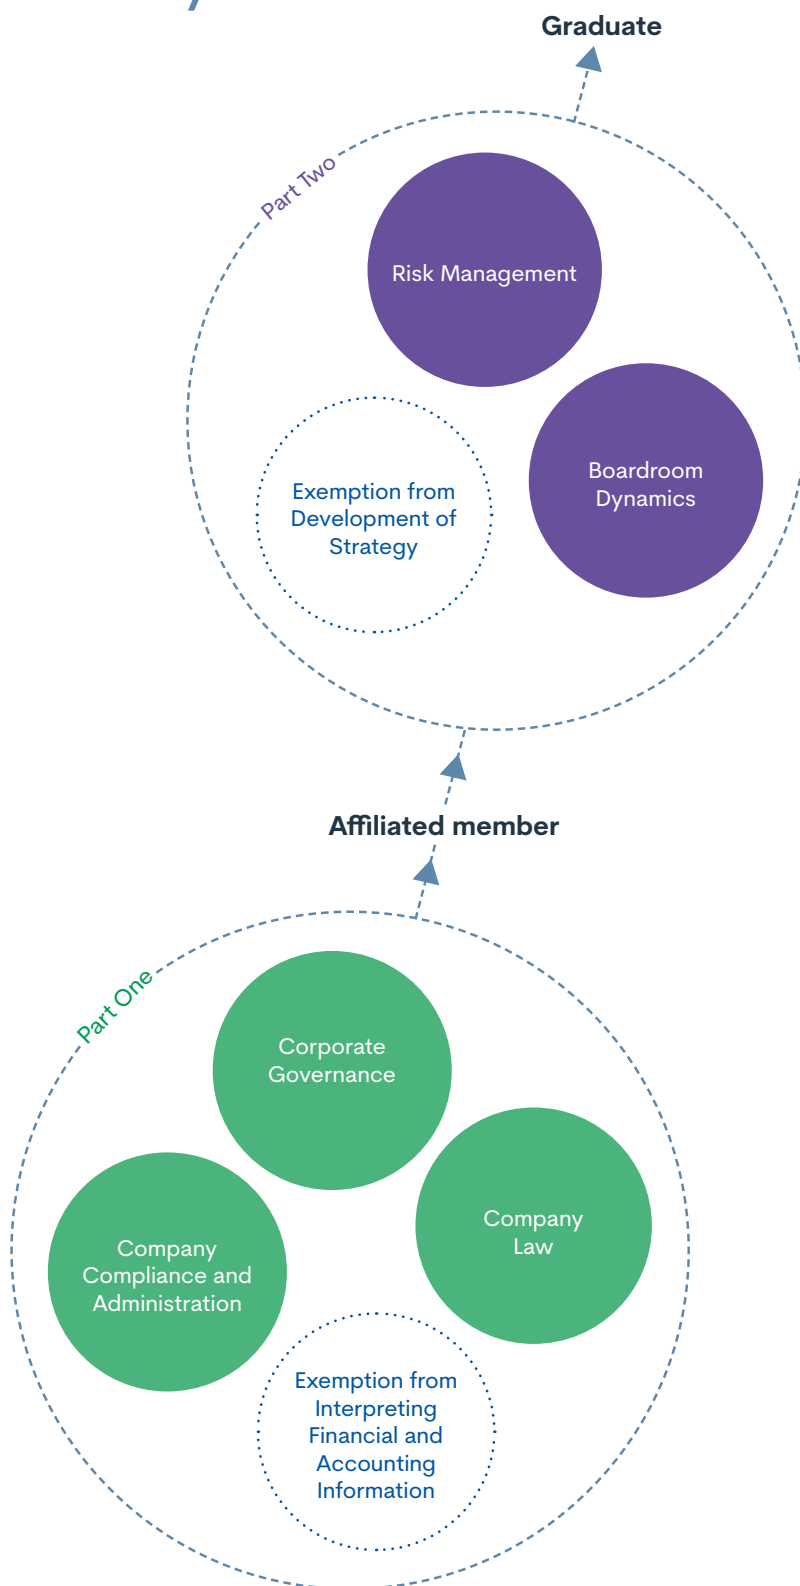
Graduate

Part Two

Risk Management

Exemption from Development of Strategy

Boardroom Dynamics

Affiliated member

Part One

Corporate Governance

Company Law

Company Compliance and Administration

Exemption from Interpreting Financial and Accounting Information